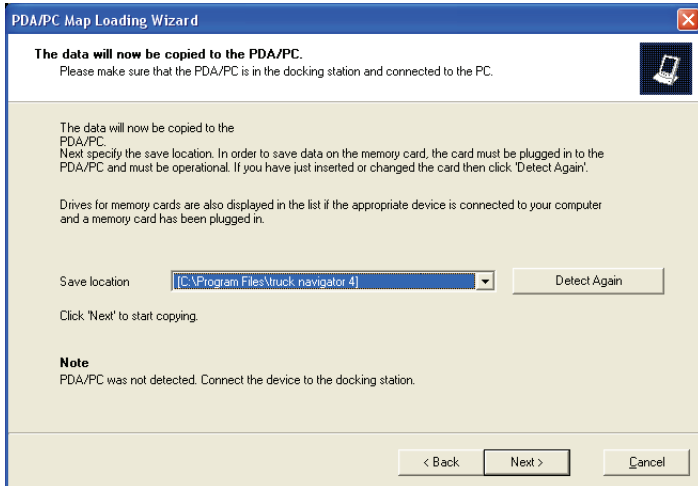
PDA/PC Map Loading Wizard

The data will now be copied to the PDA/PC.
Please make sure that the PDA/PC is in the docking station and connected to the PC.

The data will now be copied to the PDA/PC.
Next specify the save location. In order to save data on the memory card, the card must be plugged in to the PDA/PC and must be operational. If you have just inserted or changed the card then click 'Detect Again'.

Drives for memory cards are also displayed in the list if the appropriate device is connected to your computer and a memory card has been plugged in.

Save location [C:\Program Files\truck navigator 4] Detect Again

Click 'Next' to start copying.

Note
PDA/PC was not detected. Connect the device to the docking station.

< Back Next > Cancel